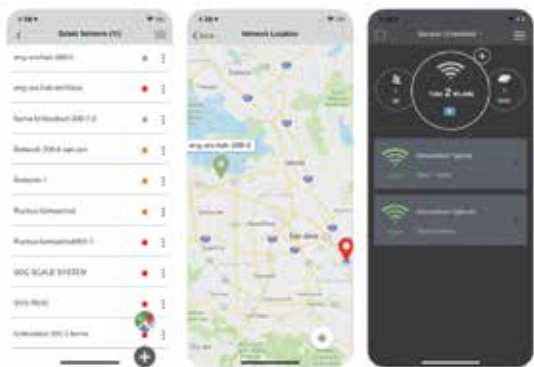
Select Network (11)

amg-anchali-200-5

amg-ancAali-anSbox

Ranna Echiisolbot-200-7-0

Rotasek-200-6-san-ann

Rotasek-1

Ruckus-Unleashed

Ruckus-Unleashed200-7

DOG SCALE SYSTEM

SVS-ROSE

Unleashed-200-2-farms

Back

Network Location

amg-anc-hah-200-5

San Jose

Network Unleashed

Total 2 WLANs

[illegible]

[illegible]

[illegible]